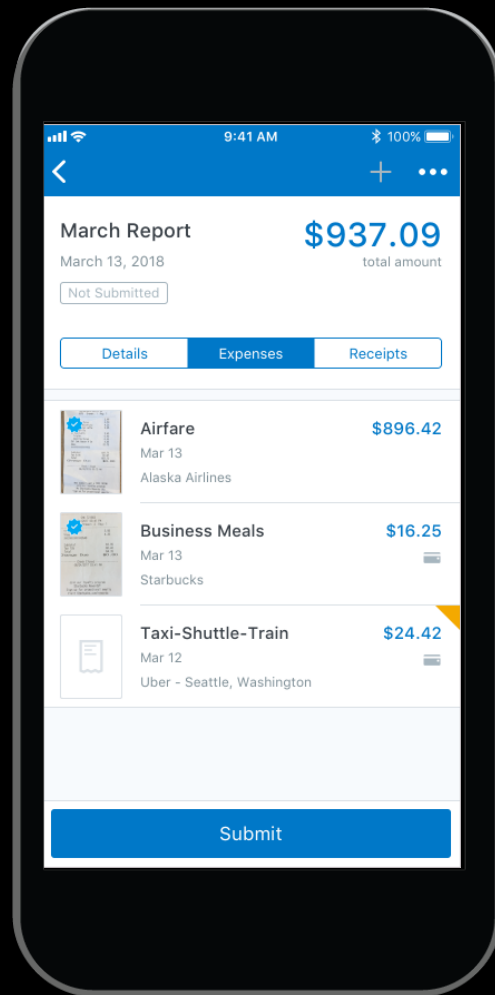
9:41 AM
100%

March Report
March 13, 2018
Not Submitted
$937.09
total amount

Details
Expenses
Receipts

Airfare
Mar 13
Alaska Airlines
$896.42

Business Meals
Mar 13
Starbucks
$16.25

Taxi-Shuttle-Train
Mar 12
Uber - Seattle, Washington
$24.42

Submit